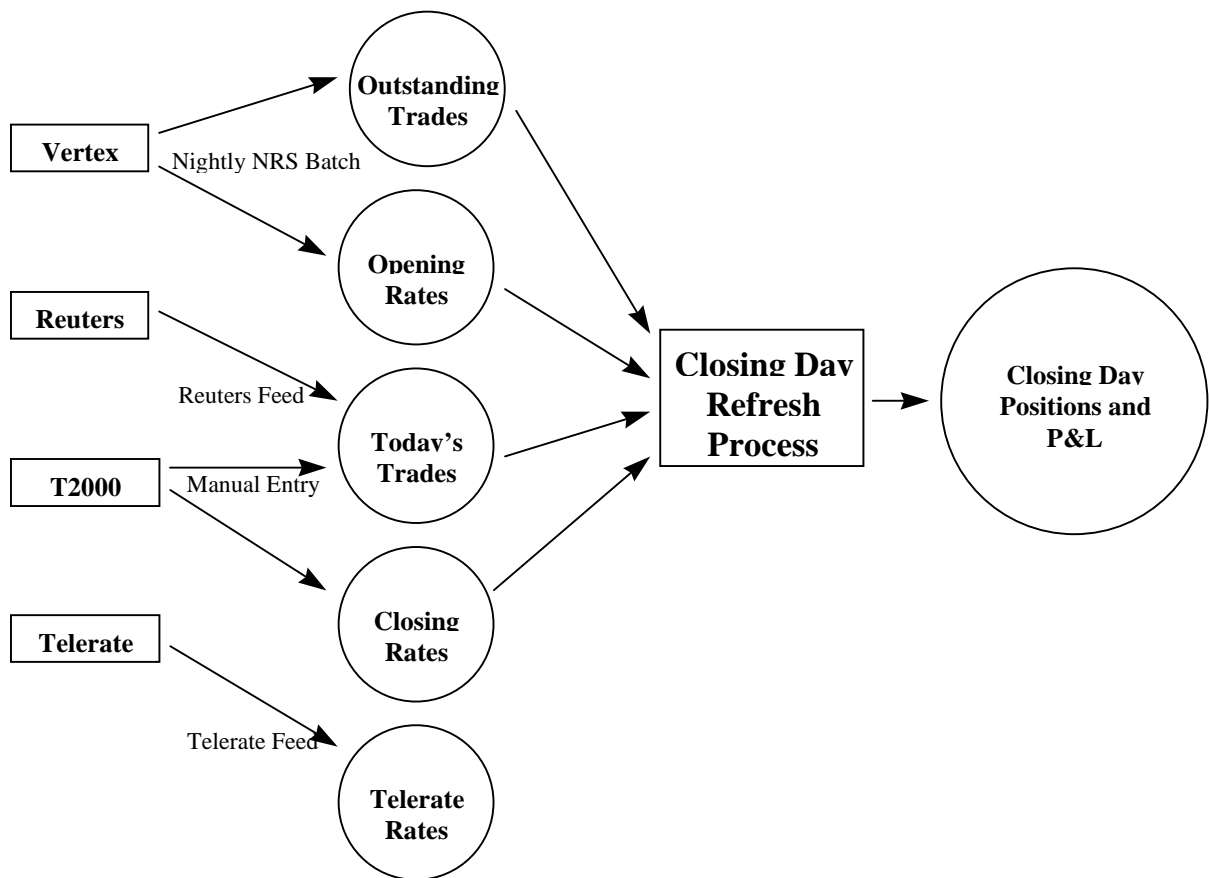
Vertex

Nightly NRS Batch

Outstanding Trades

Opening Rates

Reuters

Reuters Feed

Today's Trades

T2000

Manual Entry

Closing Rates

Telerate

Telerate Feed

Telerate Rates

Closing Day Refresh Process

Closing Day Positions and P&L